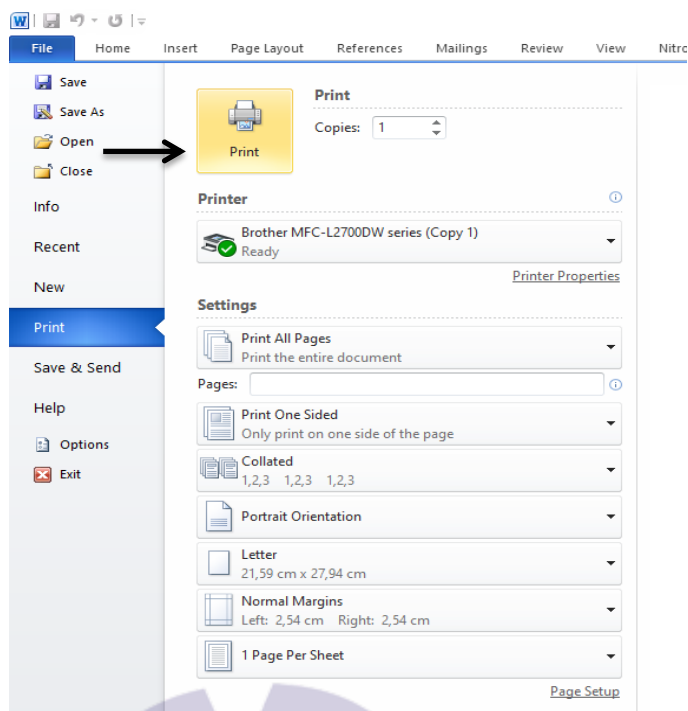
File Home Insert Page Layout References Mailings Review View Nitro

Save
Save As
Open
Close
Info
Recent
New
Print
Save & Send
Help
Options
Exit

Print

Copies: 1

Print

Printer

Brother MFC-L2700DW series (Copy 1)
Ready

Printer Properties

Settings

Print All Pages
Print the entire document

Pages:

Print One Sided
Only print on one side of the page

Collated
1,2,3 1,2,3 1,2,3

Portrait Orientation

Letter
21,59 cm x 27,94 cm

Normal Margins
Left: 2,54 cm Right: 2,54 cm

1 Page Per Sheet

Page Setup